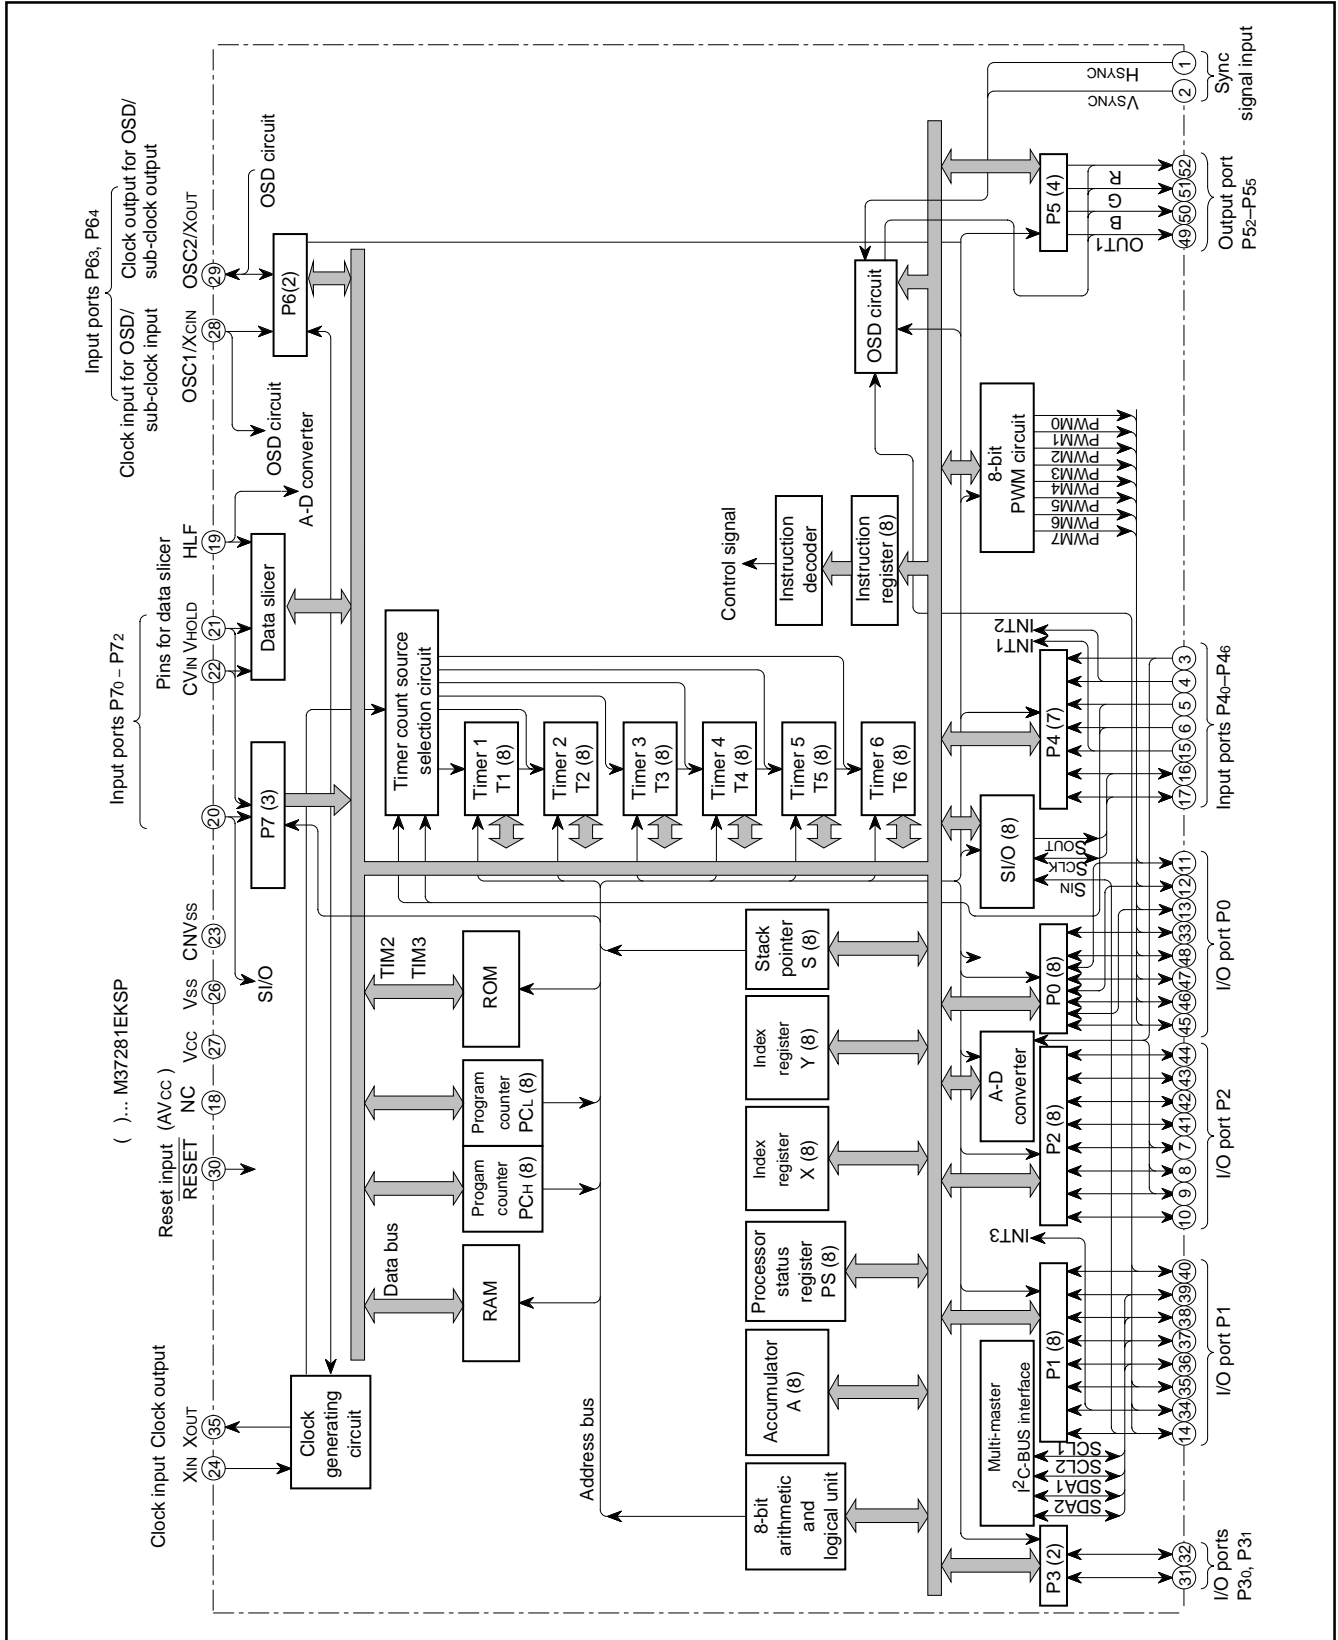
Clock input Clock output
$X_{IN}$ $X_{OUT}$
24 35
Reset input $\overline{RESET}$
30
( )... M37281EKSP
(AVCC)
NC
18
VCC
27
VSS
26
CNVSS
23
20
Input ports P7$_0$ – P7$_2$
Pins for data slicer
CVIN VHOLD
22 21
HLF
19
Clock input for OSD/ sub-clock input
OSC1/XCIN
28
Input ports P6$_3$, P6$_4$
Clock output for OSD/ sub-clock output
OSC2/XOUT
29
OSD circuit
OSD circuit
A-D converter
SI/O
Clock generating circuit
P7 (3)
Data slicer
P6(2)
Data bus
TIM2
TIM3
RAM
Progam counter PCH (8)
Program counter PCL (8)
ROM
Timer count source selection circuit
Timer 1 T1 (8)
Timer 2 T2 (8)
Timer 3 T3 (8)
Timer 4 T4 (8)
Timer 5 T5 (8)
Timer 6 T6 (8)
Control signal
Instruction decoder
Instruction register (8)
OSD circuit
Address bus
8-bit arithmetic and logical unit
Accumulator A (8)
Processor status register PS (8)
Index register X (8)
Index register Y (8)
Stack pointer S (8)
SI/O (8)
8-bit PWM circuit
PWM7 PWM6 PWM5 PWM4 PWM3 PWM2 PWM1 PWM0
P5 (4)
HSYNC
VSYNC
1
2
Sync signal input
R
G
B
OUT1
52 51 50 49
Output port P5$_2$–P5$_5$
P3 (2)
Multi-master I$^2$C-BUS interface
SDA2 SDA1 SCL2 SCL1
P1 (8)
INT3
P2 (8)
A-D converter
P0 (8)
SIN SCLK SOUT
P4 (7)
INT1 INT2
31 32
I/O ports P3$_0$, P3$_1$
14 34 35 36 37 38 39 40
I/O port P1
10 9 8 7 41 42 43 44
I/O port P2
45 46 47 48 33 13 12 11
I/O port P0
17 16 15 6 5 4 3
Input ports P4$_0$–P4$_6$